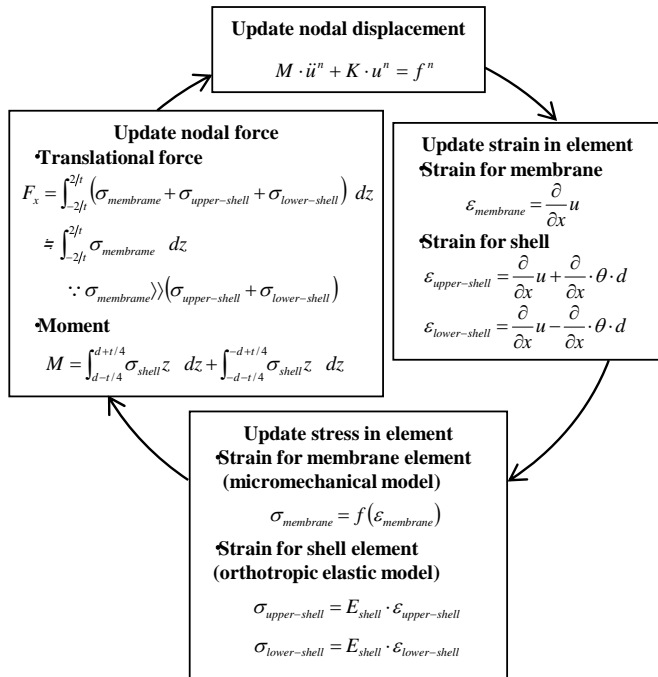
Update nodal displacement

$M \cdot \ddot{u}^n + K \cdot u^n = f^n$

Update strain in element

•Strain for membrane

$\varepsilon_{membrane} = \frac{\partial}{\partial x} u$

•Strain for shell

$\varepsilon_{upper-shell} = \frac{\partial}{\partial x} u + \frac{\partial}{\partial x} \cdot \theta \cdot d$

$\varepsilon_{lower-shell} = \frac{\partial}{\partial x} u - \frac{\partial}{\partial x} \cdot \theta \cdot d$

Update stress in element

•Strain for membrane element (micromechanical model)

$\sigma_{membrane} = f(\varepsilon_{membrane})$

•Strain for shell element (orthotropic elastic model)

$\sigma_{upper-shell} = E_{shell} \cdot \varepsilon_{upper-shell}$

$\sigma_{lower-shell} = E_{shell} \cdot \varepsilon_{lower-shell}$

Update nodal force

•Translational force

$F_x = \int_{-2/t}^{2/t} (\sigma_{membrame} + \sigma_{upper-shell} + \sigma_{lower-shell}) \ dz$

$\risingdotseq \int_{-2/t}^{2/t} \sigma_{membrame} \ dz$

$\because \sigma_{membrame} \rangle\rangle (\sigma_{upper-shell} + \sigma_{lower-shell})$

•Moment

$M = \int_{d-t/4}^{d+t/4} \sigma_{shell} z \ dz + \int_{-d-t/4}^{-d+t/4} \sigma_{shell} z \ dz$